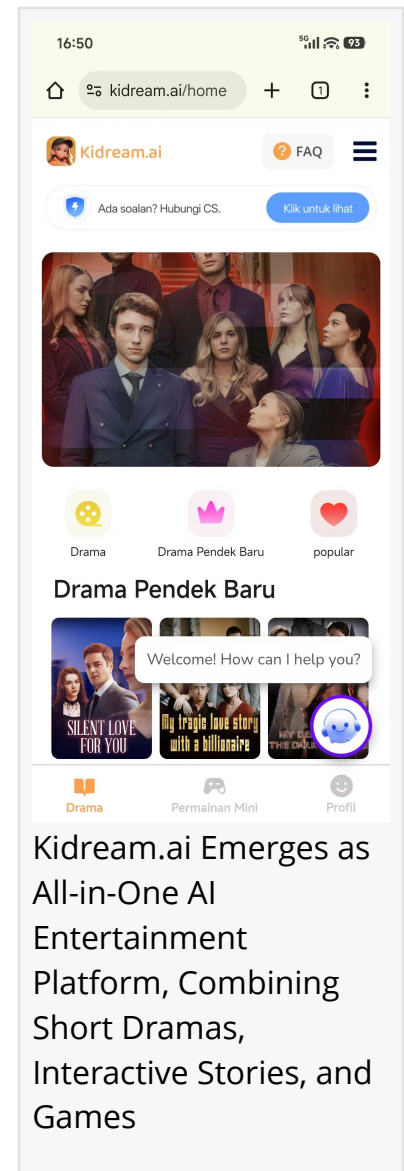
16:50

5G 93

kidream.ai/home

+

1

Kidream.ai

FAQ

Ada soalan? Hubungi CS.

Klik untuk lihat

Drama

Drama Pendek Baru

popular

Drama Pendek Baru

SILENT LOVE FOR YOU

My tragic love story with a billionaire

MY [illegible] THE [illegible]

Welcome! How can I help you?

Drama

Permainan Mini

Profil

Kidream.ai Emerges as All-in-One AI Entertainment Platform, Combining Short Dramas, Interactive Stories, and Games